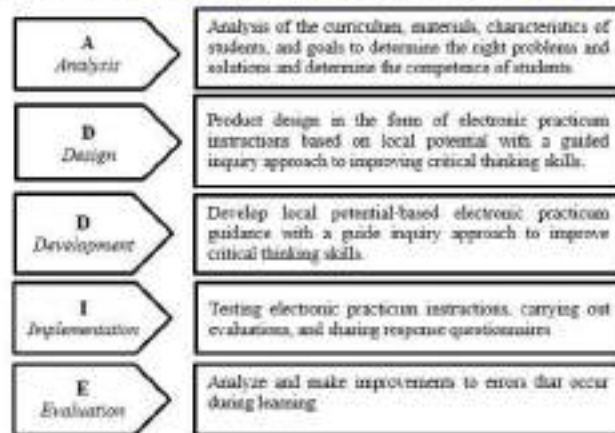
A
Analysis

Analysis of the curriculum, materials, characteristics of students, and goals to determine the right problems and solutions and determine the competence of students

D
Design

Product design in the form of electronic practicum instructions based on local potential with a guided inquiry approach to improving critical thinking skills.

D
Development

Develop local potential-based electronic practicum guidance with a guide inquiry approach to improve critical thinking skills.

I
Implementation

Testing electronic practicum instructions, carrying out evaluations, and sharing response questionnaires

E
Evaluation

Analyze and make improvements to errors that occur during learning